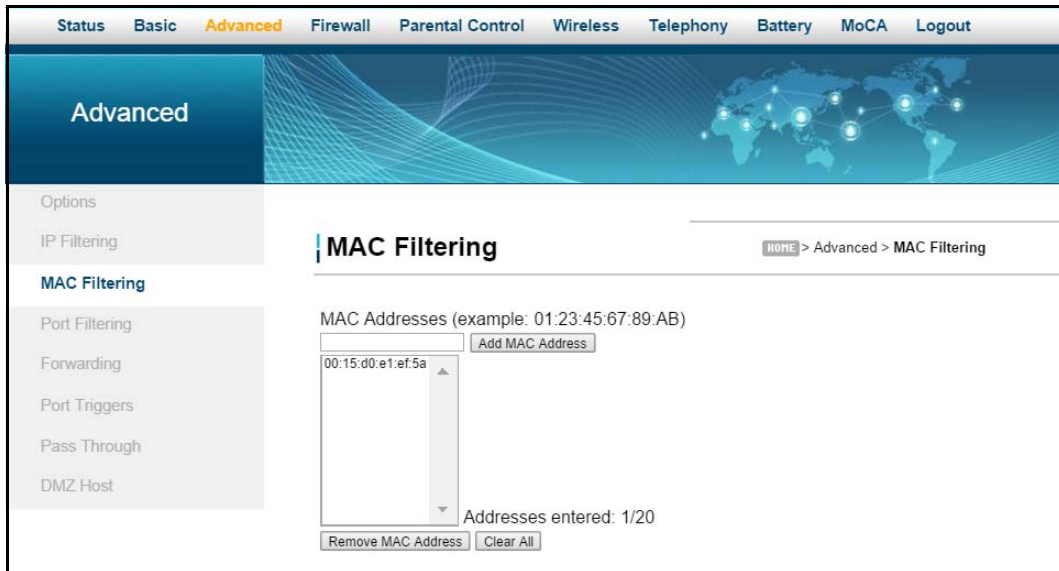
Status Basic Advanced Firewall Parental Control Wireless Telephony Battery MoCA Logout

Advanced

Options
IP Filtering
MAC Filtering
Port Filtering
Forwarding
Port Triggers
Pass Through
DMZ Host

MAC Filtering

HOME > Advanced > MAC Filtering

MAC Addresses (example: 01:23:45:67:89:AB)

Add MAC Address

00:15:d0:e1:ef:5a

Addresses entered: 1/20

Remove MAC Address Clear All